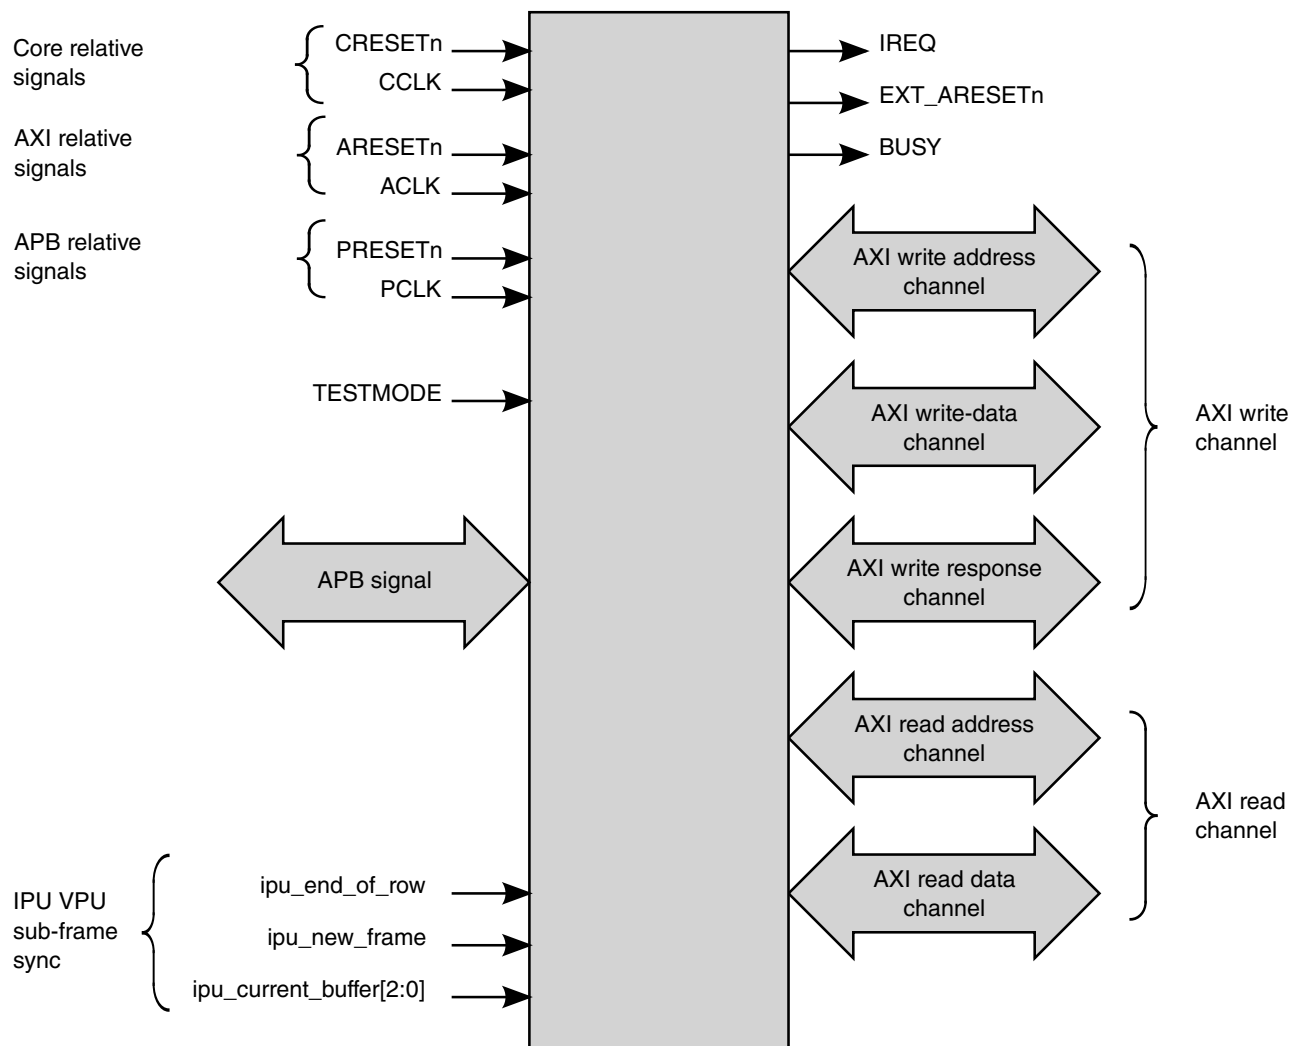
Core relative signals
CRESETn
CCLK
AXI relative signals
ARESETn
ACLK
APB relative signals
PRESETn
PCLK
TESTMODE
APB signal
IPU VPU sub-frame sync
ipu_end_of_row
ipu_new_frame
ipu_current_buffer[2:0]
IREQ
EXT_ARESETn
BUSY
AXI write address channel
AXI write-data channel
AXI write response channel
AXI write channel
AXI read address channel
AXI read data channel
AXI read channel